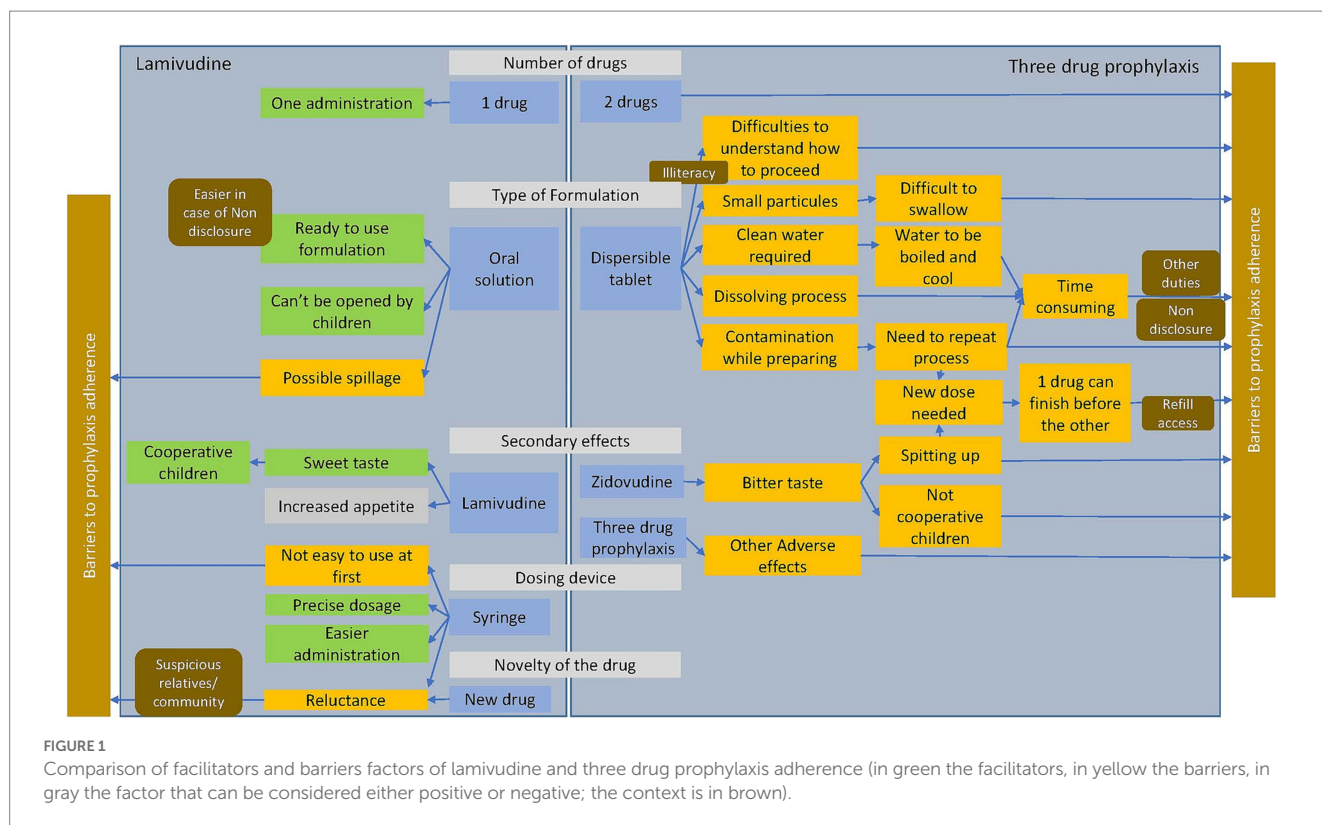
Lamivudine

Number of drugs

Three drug prophylaxis

One administration

1 drug

2 drugs

Difficulties to understand how to proceed

Illiteracy

Easier in case of Non disclosure

Type of Formulation

Small particules

Difficult to swallow

Ready to use formulation

Oral solution

Dispersible tablet

Clean water required

Water to be boiled and cool

Can't be opened by children

Dissolving process

Time consuming

Other duties

Non disclosure

Barriers to prophylaxis adherence

Contamination while preparing

Need to repeat process

Possible spillage

New dose needed

1 drug can finish before the other

Refill access

Barriers to prophylaxis adherence

Secondary effects

Cooperative children

Sweet taste

Spitting up

Zidovudine

Bitter taste

Increased appetite

Lamivudine

Not cooperative children

Three drug prophylaxis

Other Adverse effects

Not easy to use at first

Dosing device

Precise dosage

Syringe

Easier administration

Novelty of the drug

Suspicious relatives/ community

Reluctance

New drug

FIGURE 1
Comparison of facilitators and barriers factors of lamivudine and three drug prophylaxis adherence (in green the facilitators, in yellow the barriers, in gray the factor that can be considered either positive or negative; the context is in brown).